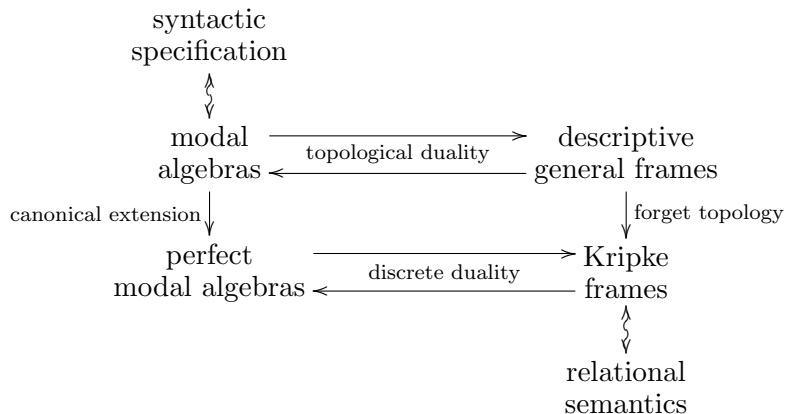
syntactic specification

modal algebras

topological duality

descriptive general frames

canonical extension

forget topology

perfect modal algebras

discrete duality

Kripke frames

relational semantics